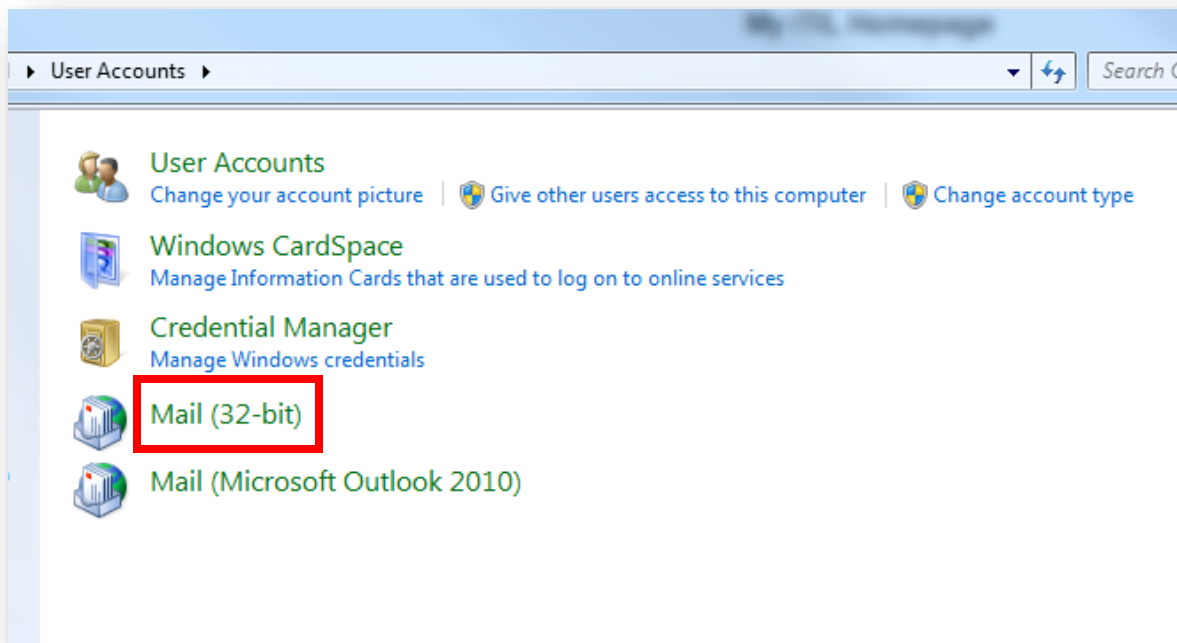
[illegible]

User Accounts

Search C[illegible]

User Accounts
Change your account picture | Give other users access to this computer | Change account type

Windows CardSpace
Manage Information Cards that are used to log on to online services

Credential Manager
Manage Windows credentials

Mail (32-bit)

Mail (Microsoft Outlook 2010)